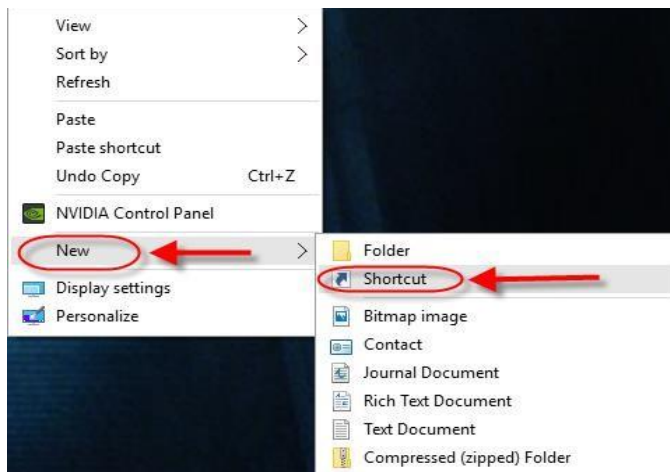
View
Sort by
Refresh

Paste
Paste shortcut
Undo Copy Ctrl+Z

NVIDIA Control Panel

New

Display settings
Personalize

Folder
Shortcut

Bitmap image
Contact
Journal Document
Rich Text Document
Text Document
Compressed (zipped) Folder